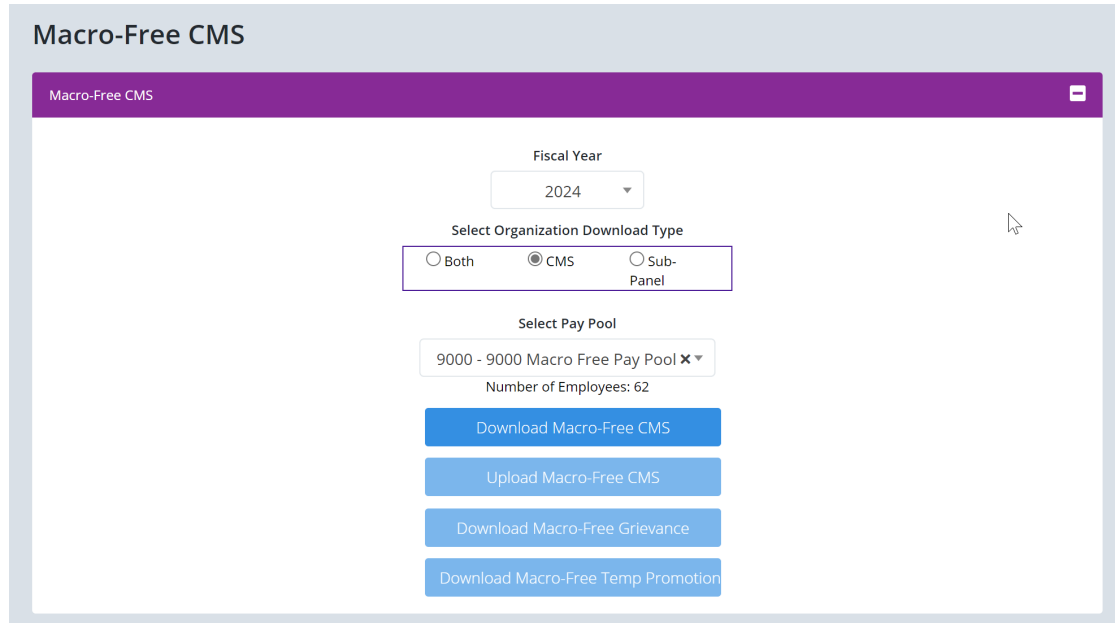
Macro-Free CMS

Macro-Free CMS

Fiscal Year

2024

Select Organization Download Type

Both CMS Sub-Panel

Select Pay Pool

9000 - 9000 Macro Free Pay Pool

Number of Employees: 62

Download Macro-Free CMS

Upload Macro-Free CMS

Download Macro-Free Grievance

Download Macro-Free Temp Promotion